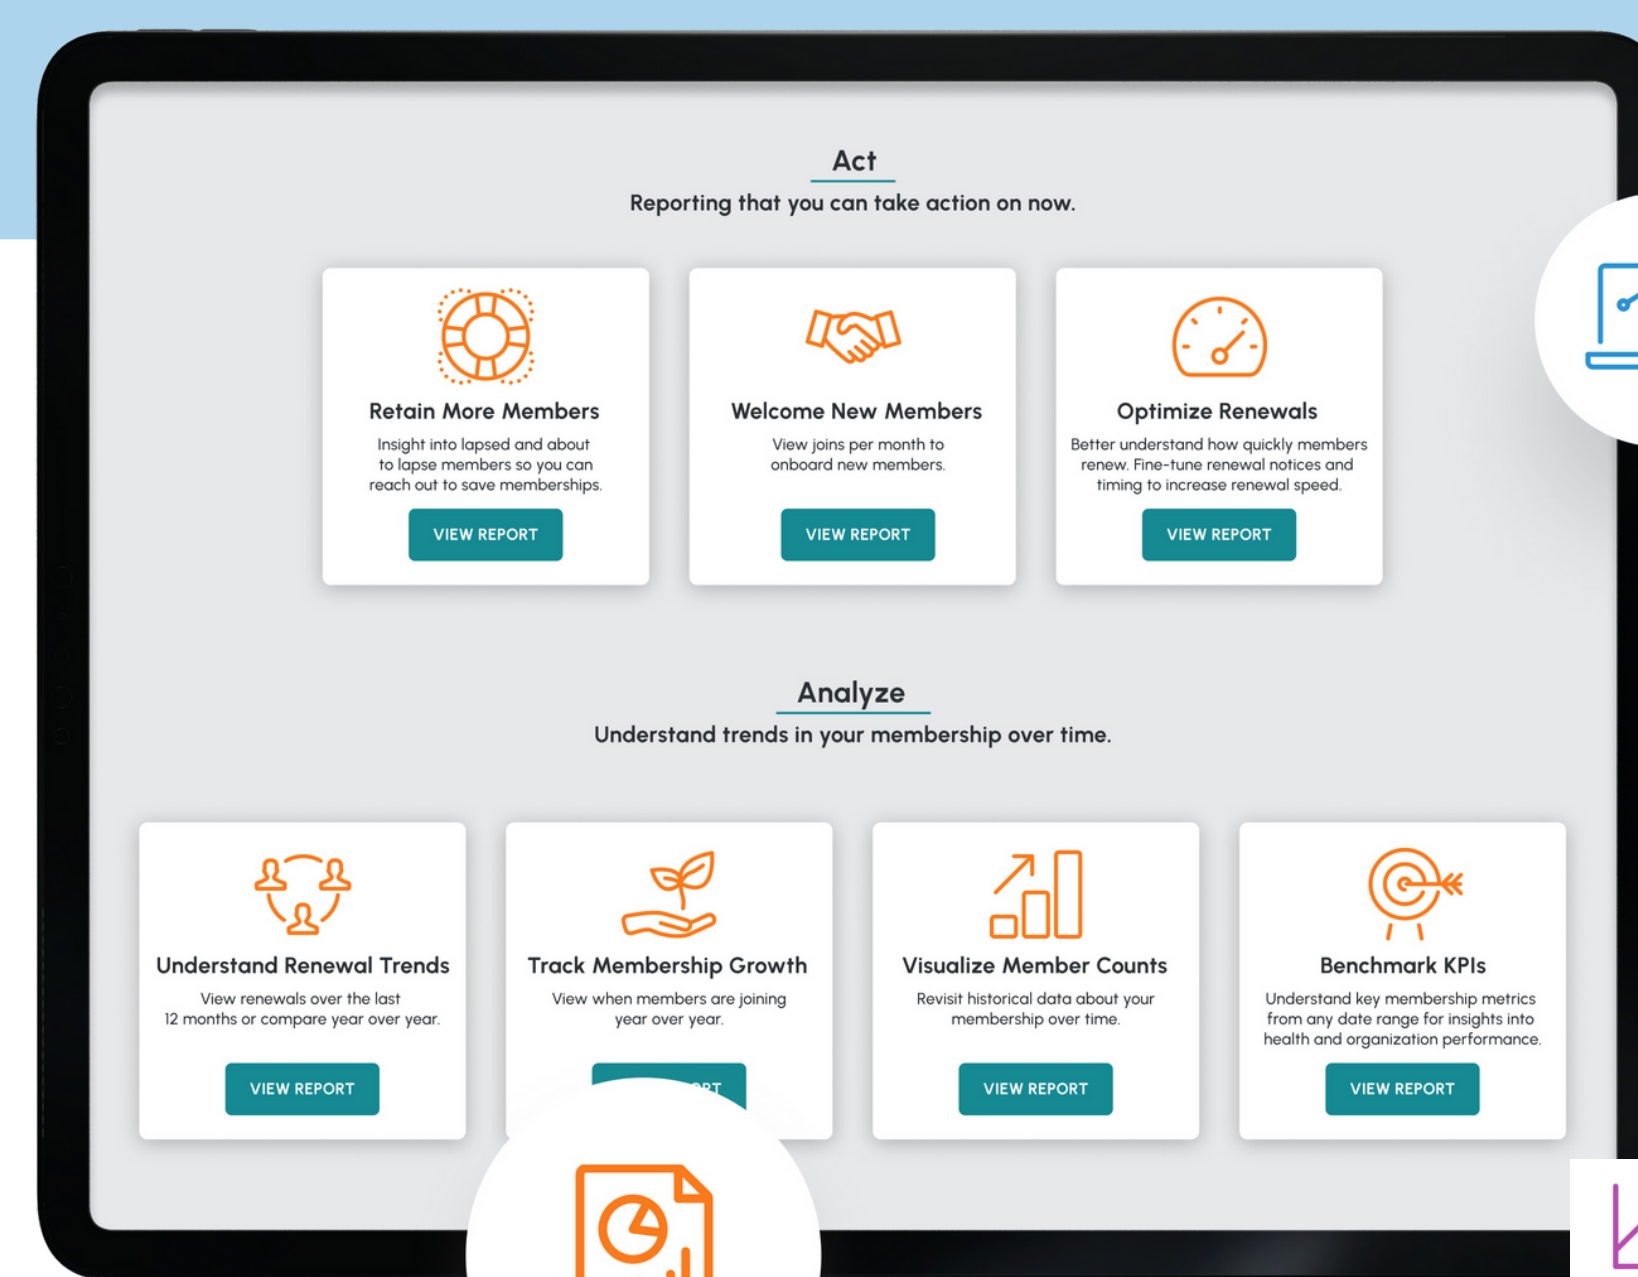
Act
Reporting that you can take action on now.

Retain More Members
Insight into lapsed and about to lapse members so you can reach out to save memberships.
VIEW REPORT

Welcome New Members
View joins per month to onboard new members.
VIEW REPORT

Optimize Renewals
Better understand how quickly members renew. Fine-tune renewal notices and timing to increase renewal speed.
VIEW REPORT

Analyze
Understand trends in your membership over time.

Understand Renewal Trends
View renewals over the last 12 months or compare year over year.
VIEW REPORT

Track Membership Growth
View when members are joining year over year.
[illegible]RT

Visualize Member Counts
Revisit historical data about your membership over time.
VIEW REPORT

Benchmark KPIs
Understand key membership metrics from any date range for insights into health and organization performance.
VIEW REPORT